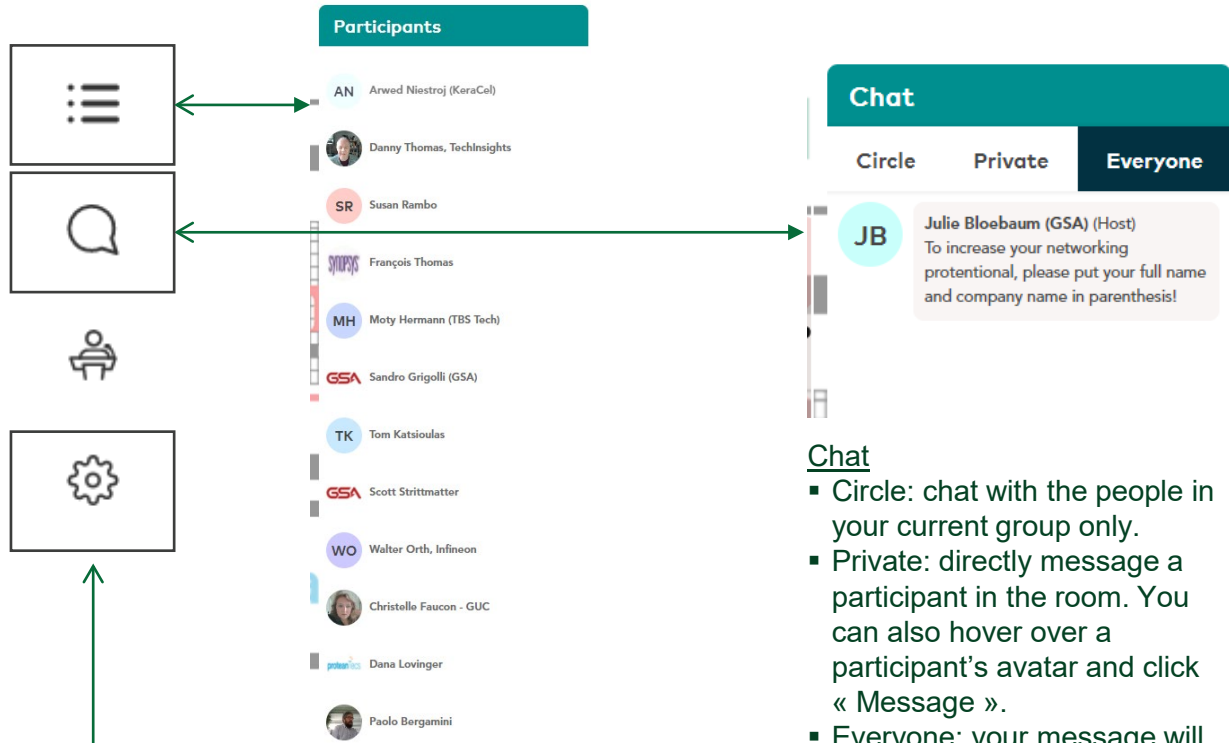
Participants

AN Arwed Niestroj (KeraCel)
Danny Thomas, TechInsights
SR Susan Rambo
SYNOPSYS François Thomas
MH Moty Hermann (TBS Tech)
GSA Sandro Grigolli (GSA)
TK Tom Katsioulas
GSA Scott Strittmatter
WO Walter Orth, Infineon
Christelle Faucon - GUC
proteanTecs Dana Lovinger
Paolo Bergamini

Chat

Circle | Private | Everyone

JB Julie Bloebaum (GSA) (Host)
To increase your networking protentional, please put your full name and company name in parenthesis!

Chat
▪ Circle: chat with the people in your current group only.
▪ Private: directly message a participant in the room. You can also hover over a participant's avatar and click « Message ».
▪ Everyone: your message will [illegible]